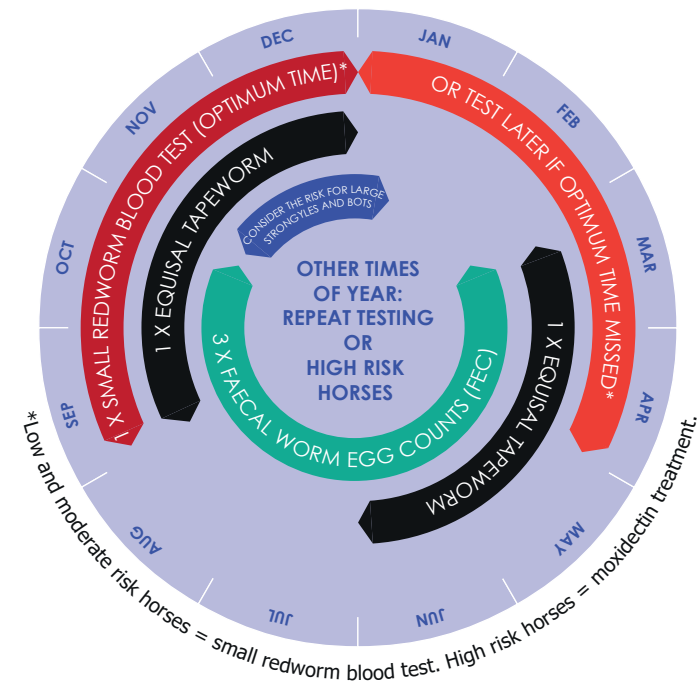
DEC
JAN
FEB
MAR
APR
MAY
JUN
JUL
AUG
SEP
OCT
NOV

1 X SMALL REDWORM BLOOD TEST (OPTIMUM TIME)*

OR TEST LATER IF OPTIMUM TIME MISSED*

1 X EQUISAL TAPEWORM

CONSIDER THE RISK FOR LARGE STRONGYLES AND BOTS

OTHER TIMES OF YEAR: REPEAT TESTING OR HIGH RISK HORSES

3 X FAECAL WORM EGG COUNTS (FEC)

1 X EQUISAL TAPEWORM

*Low and moderate risk horses = small redworm blood test. High risk horses = moxidectin treatment.